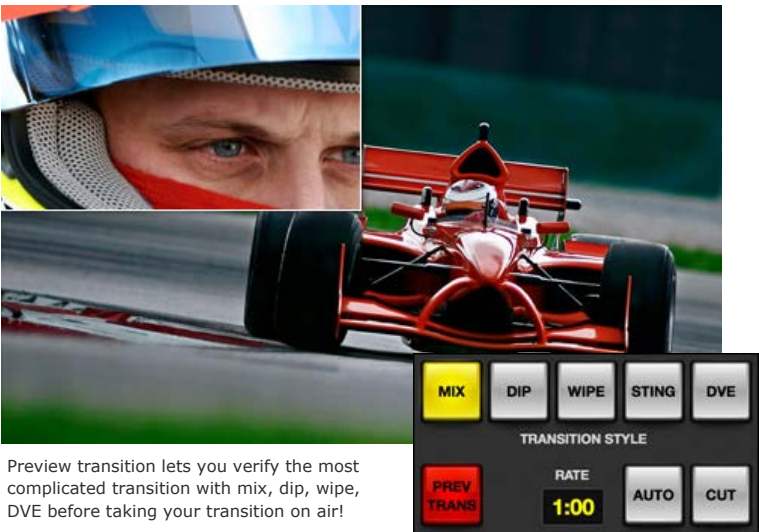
MIX
DIP
WIPE
STING
DVE
TRANSITION STYLE
PREV TRANS
RATE
1:00
AUTO
CUT

Preview transition lets you verify the most complicated transition with mix, dip, wipe, DVE before taking your transition on air!